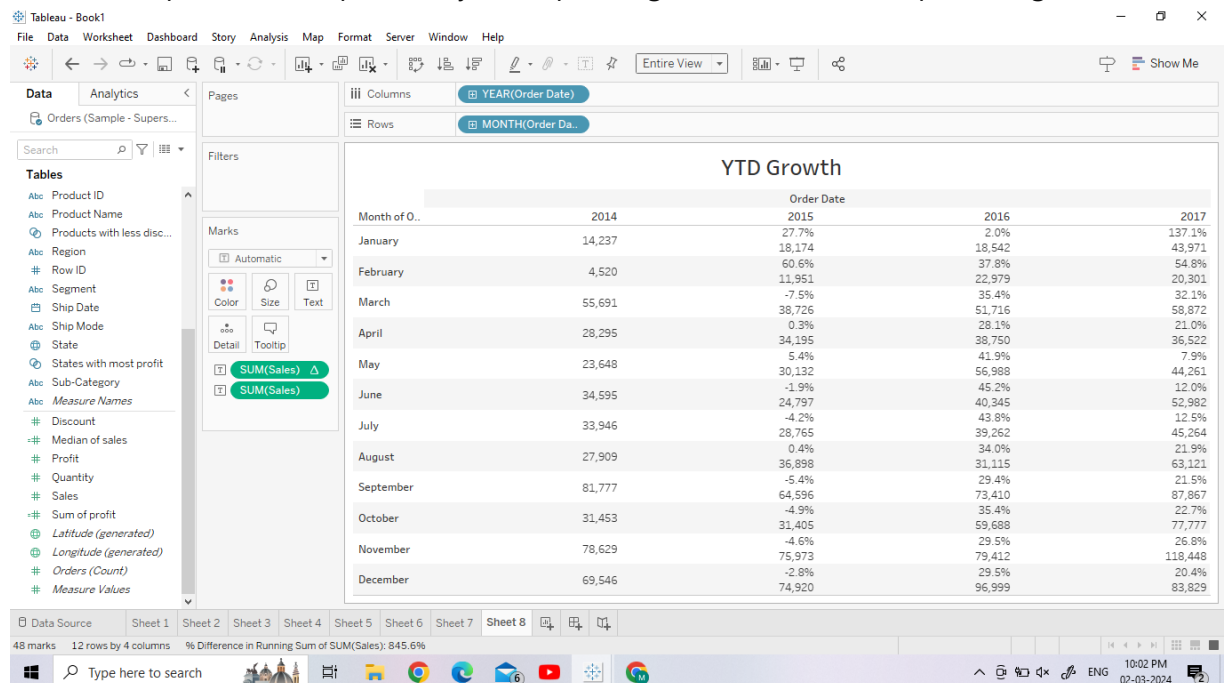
Tableau - Book1

File Data Worksheet Dashboard Story Analysis Map Format Server Window Help

Entire View

Show Me

Data Analytics

Orders (Sample - Supers...

Search

Tables

Product ID
Product Name
Products with less disc...
Region
Row ID
Segment
Ship Date
Ship Mode
State
States with most profit
Sub-Category
Measure Names
Discount
Median of sales
Profit
Quantity
Sales
Sum of profit
Latitude (generated)
Longitude (generated)
Orders (Count)
Measure Values

Pages

Filters

Marks

Automatic

Color Size Text

Detail Tooltip

SUM(Sales) Δ
SUM(Sales)

Columns YEAR(Order Date)

Rows MONTH(Order Da..

YTD Growth

Order Date

| Month of O.. | 2014 | 2015 | 2016 | 2017 |
|---|---|---|---|---|
| January | 14,237 | 27.7% 18,174 | 2.0% 18,542 | 137.1% 43,971 |
| February | 4,520 | 60.6% 11,951 | 37.8% 22,979 | 54.8% 20,301 |
| March | 55,691 | -7.5% 38,726 | 35.4% 51,716 | 32.1% 58,872 |
| April | 28,295 | 0.3% 34,195 | 28.1% 38,750 | 21.0% 36,522 |
| May | 23,648 | 5.4% 30,132 | 41.9% 56,988 | 7.9% 44,261 |
| June | 34,595 | -1.9% 24,797 | 45.2% 40,345 | 12.0% 52,982 |
| July | 33,946 | -4.2% 28,765 | 43.8% 39,262 | 12.5% 45,264 |
| August | 27,909 | 0.4% 36,898 | 34.0% 31,115 | 21.9% 63,121 |
| September | 81,777 | -5.4% 64,596 | 29.4% 73,410 | 21.5% 87,867 |
| October | 31,453 | -4.9% 31,405 | 35.4% 59,688 | 22.7% 77,777 |
| November | 78,629 | -4.6% 75,973 | 29.5% 79,412 | 26.8% 118,448 |
| December | 69,546 | -2.8% 74,920 | 29.5% 96,999 | 20.4% 83,829 |

Data Source Sheet 1 Sheet 2 Sheet 3 Sheet 4 Sheet 5 Sheet 6 Sheet 7 Sheet 8

48 marks 12 rows by 4 columns % Difference in Running Sum of SUM(Sales): 845.6%

Type here to search

ENG 10:02 PM 02-03-2024